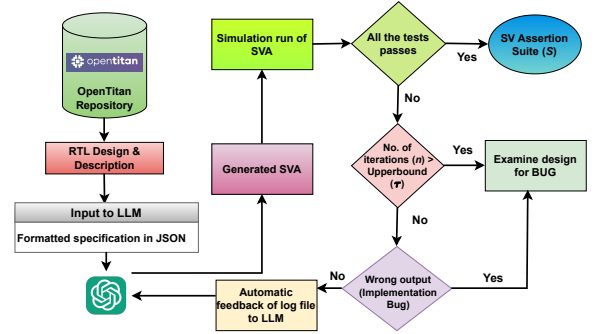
opentitan

OpenTitan Repository

RTL Design & Description

Input to LLM

Formatted specification in JSON

Generated SVA

Simulation run of SVA

All the tests passes

Yes

SV Assertion Suite ($S$)

No

No. of iterations ($n$) > Upperbound ($\tau$)

Yes

Examine design for BUG

No

Wrong output (Implementation Bug)

Yes

No

Automatic feedback of log file to LLM